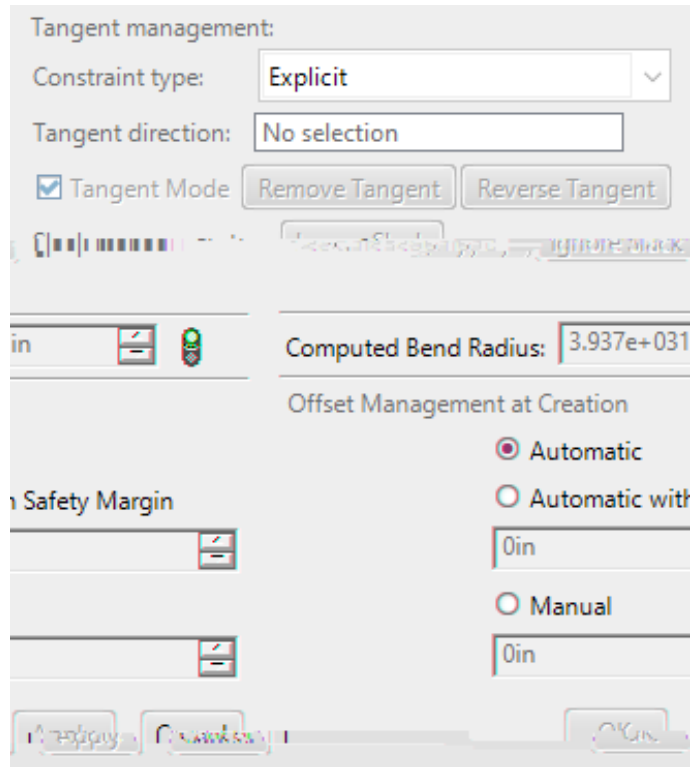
Tangent management:
Constraint type: Explicit
Tangent direction: No selection
Tangent Mode Remove Tangent Reverse Tangent
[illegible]

in
Computed Bend Radius: 3.937e+031
Offset Management at Creation
Automatic
n Safety Margin
Automatic with
0in
Manual
0in
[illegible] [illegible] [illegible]